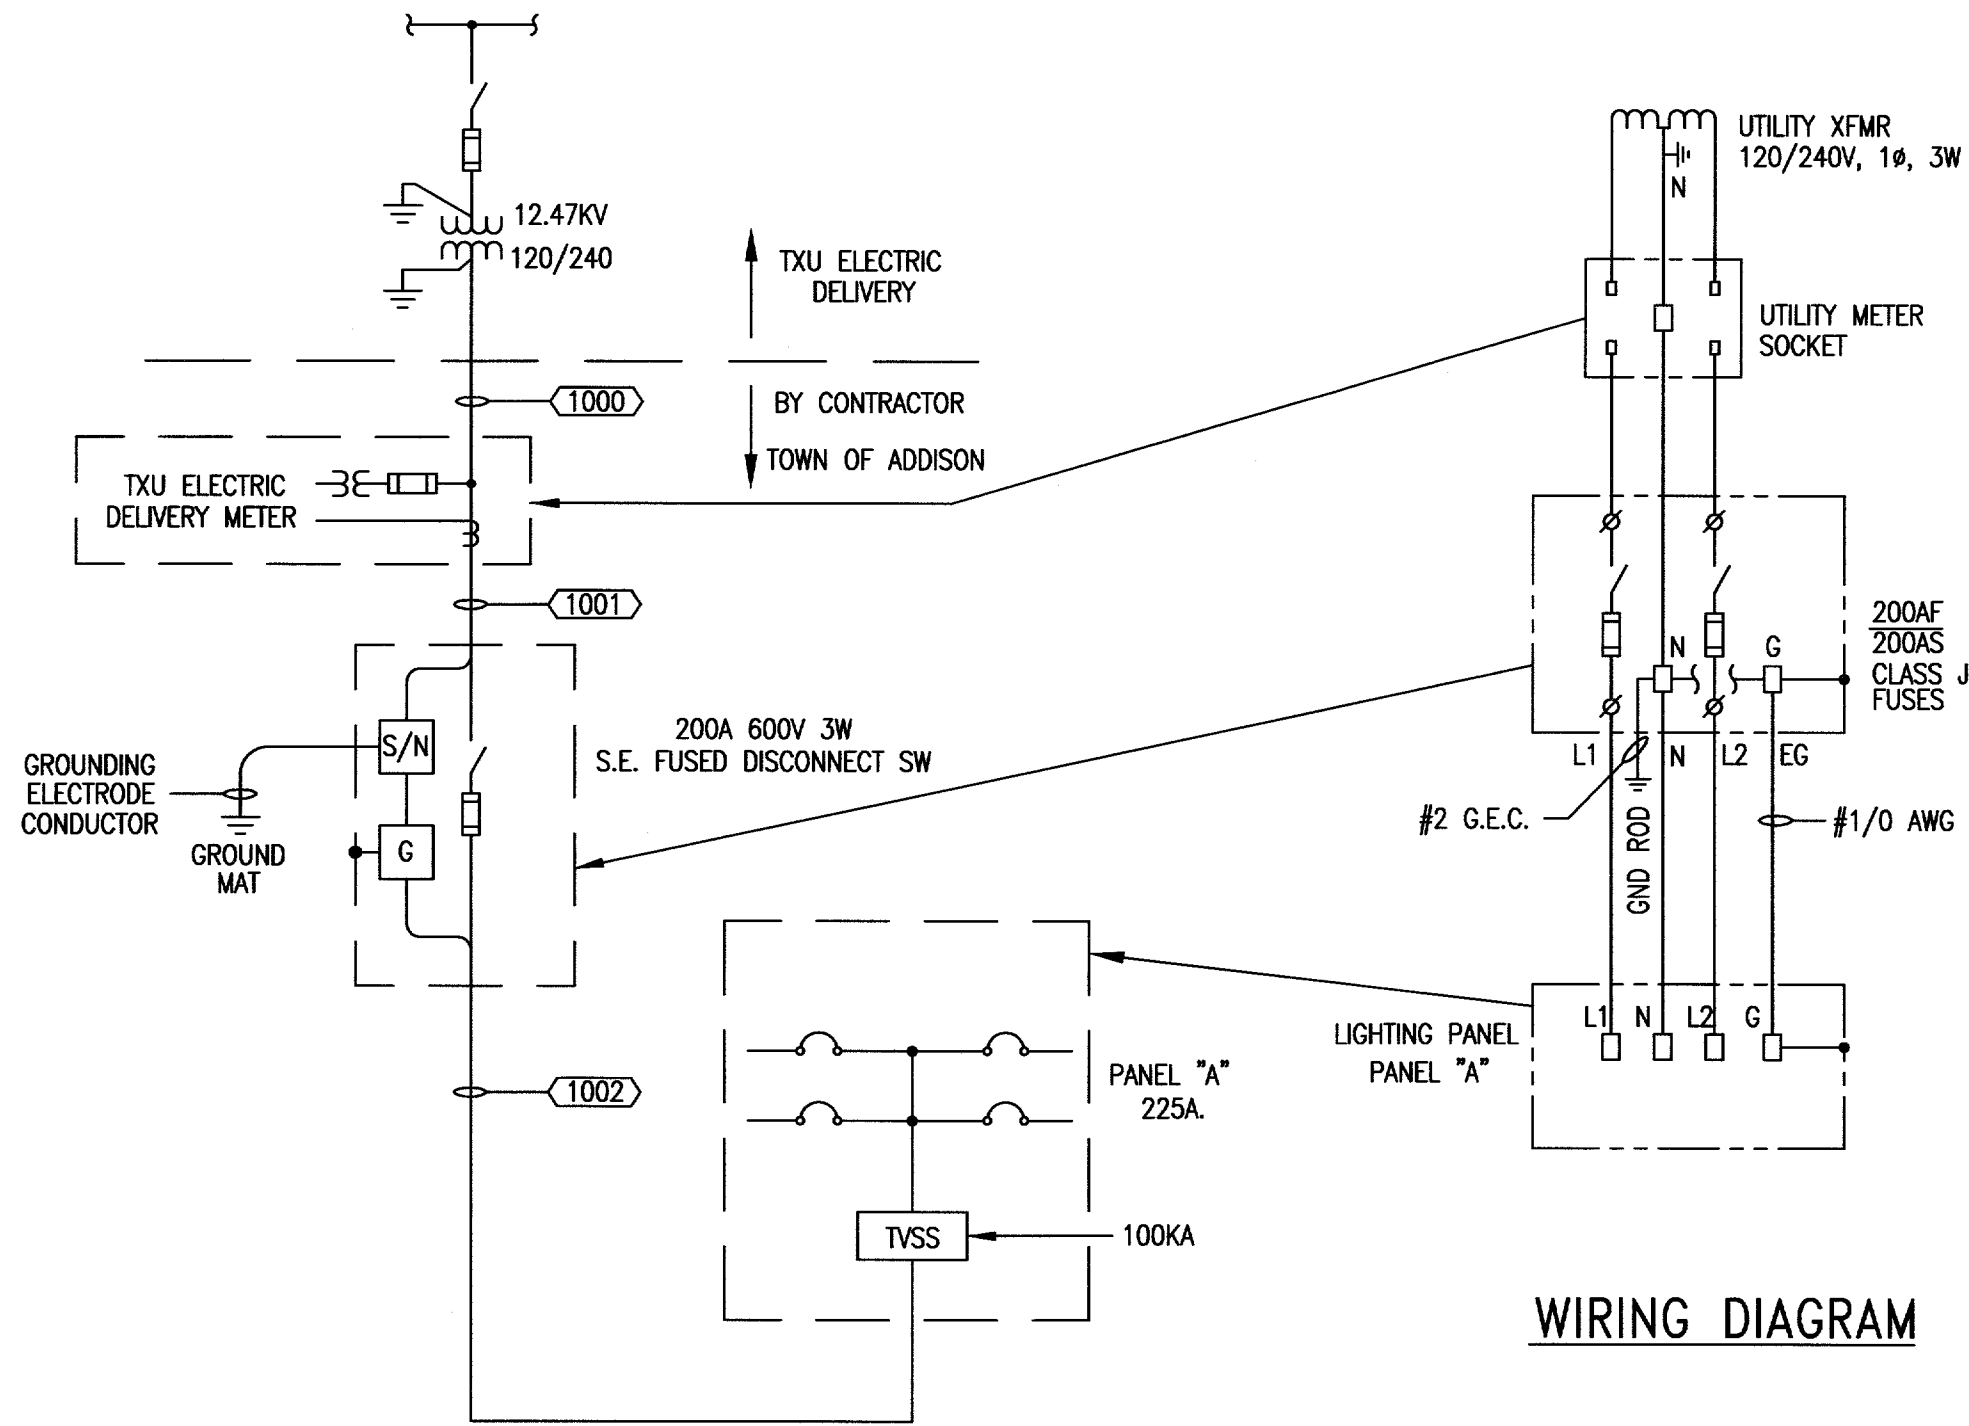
12.47KV
120/240

TXU ELECTRIC
DELIVERY

BY CONTRACTOR
TOWN OF ADDISON

1000

TXU ELECTRIC
DELIVERY METER

1001

S/N

G

GROUNDING
ELECTRODE
CONDUCTOR

GROUND
MAT

200A 600V 3W
S.E. FUSED DISCONNECT SW

1002

PANEL "A"
225A.

TVSS

100KA

UTILITY XFMR
120/240V, 1ø, 3W

N

UTILITY METER
SOCKET

N
G

200AF
200AS
CLASS J
FUSES

L1
N
L2
EG

#2 G.E.C.

GND ROD

#1/0 AWG

LIGHTING PANEL
PANEL "A"

L1
N
L2
G

WIRING DIAGRAM